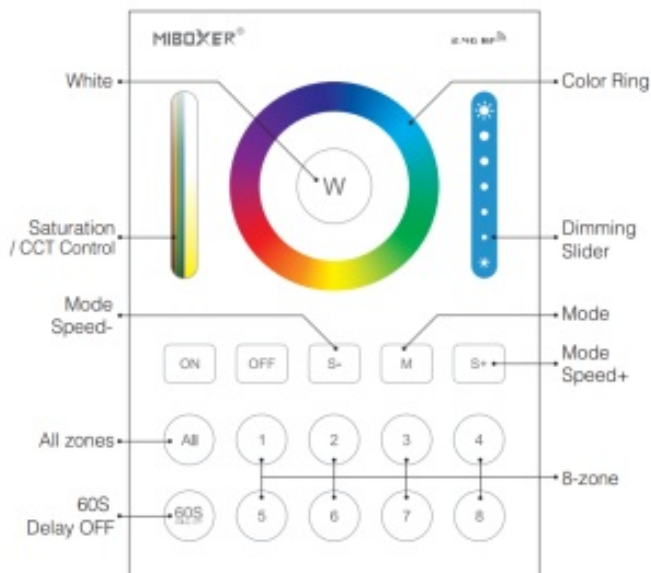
MIBOXER®

2.4G RF

White

Color Ring

W

Saturation / CCT Control

Dimming Slider

Mode Speed-

Mode

ON

OFF

S-

M

S+

Mode Speed+

All zones

All

1

2

3

4

8-zone

60S Delay OFF

60S

5

6

7

8